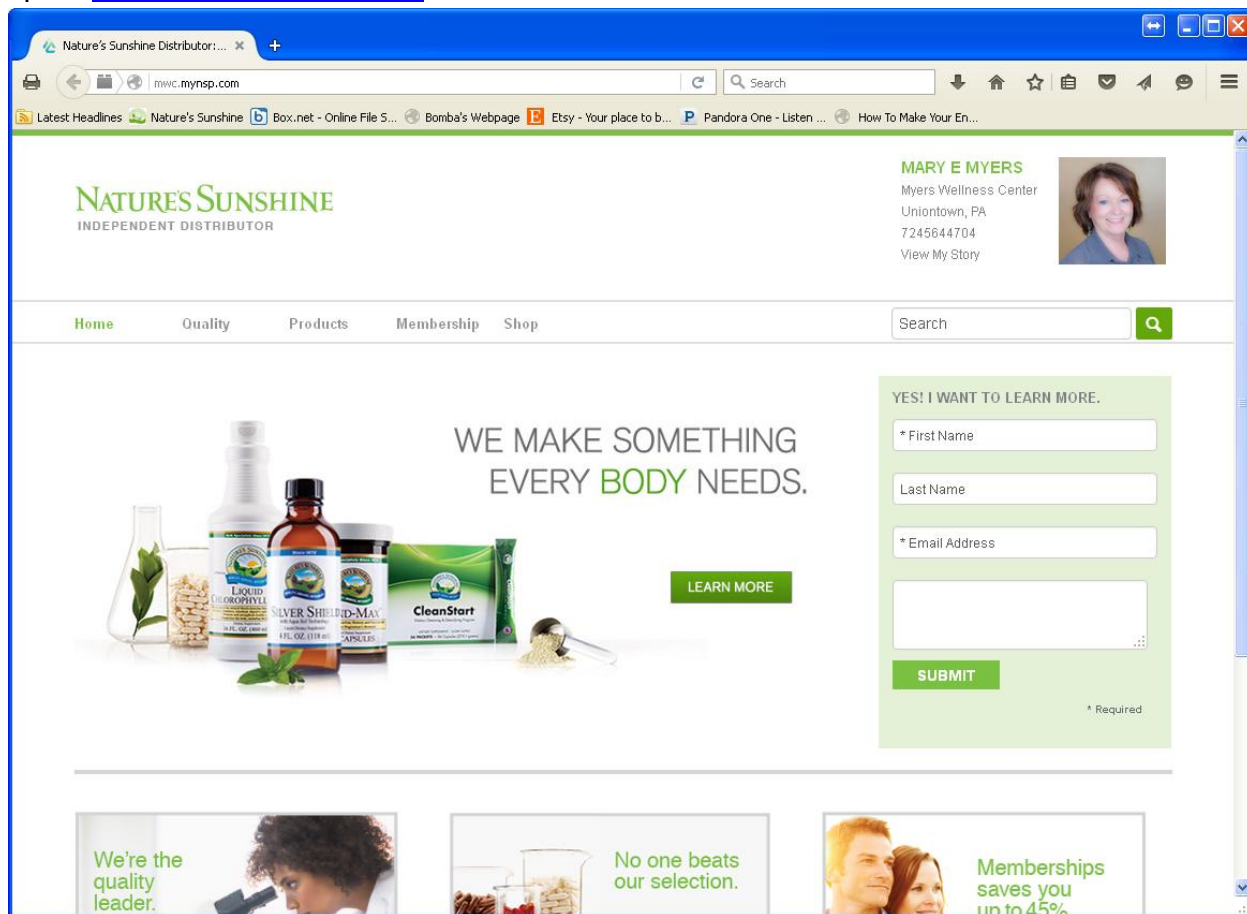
Nature's Sunshine Distributor:... ×

mwc.mynsp.com

Search

Latest Headlines  Nature's Sunshine  Box.net - Online File S...  Bomba's Webpage  Etsy - Your place to b...  Pandora One - Listen ...  How To Make Your En...

NATURE'S SUNSHINE
INDEPENDENT DISTRIBUTOR

MARY E MYERS
Myers Wellness Center
Uniontown, PA
7245644704
View My Story

Home  Quality  Products  Membership  Shop

Search

WE MAKE SOMETHING EVERY BODY NEEDS.

LEARN MORE

LIQUID CHLOROPHYLL
SILVER SHIELD
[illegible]D-MAX CAPSULES
CleanStart

YES! I WANT TO LEARN MORE.

* First Name

Last Name

* Email Address

SUBMIT

* Required

We're the quality leader.

No one beats our selection.

Memberships saves you up to 45%